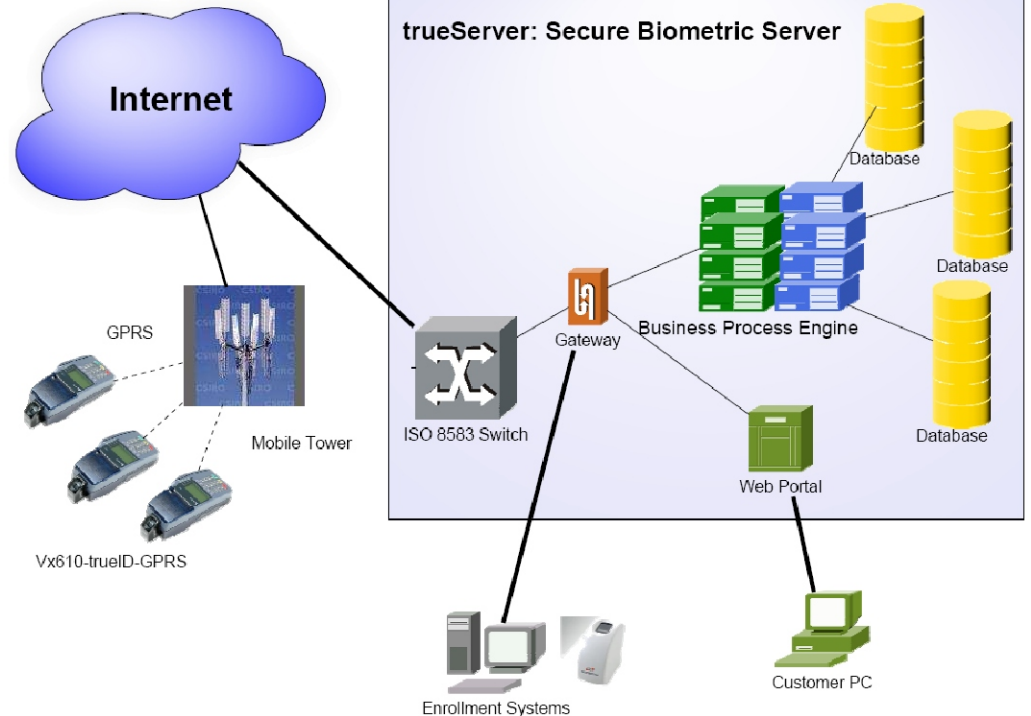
Internet

trueServer: Secure Biometric Server

Database

Database

Database

Business Process Engine

Gateway

ISO 8583 Switch

Web Portal

GPRS

Mobile Tower

Vx610-trueID-GPRS

Enrollment Systems

Customer PC